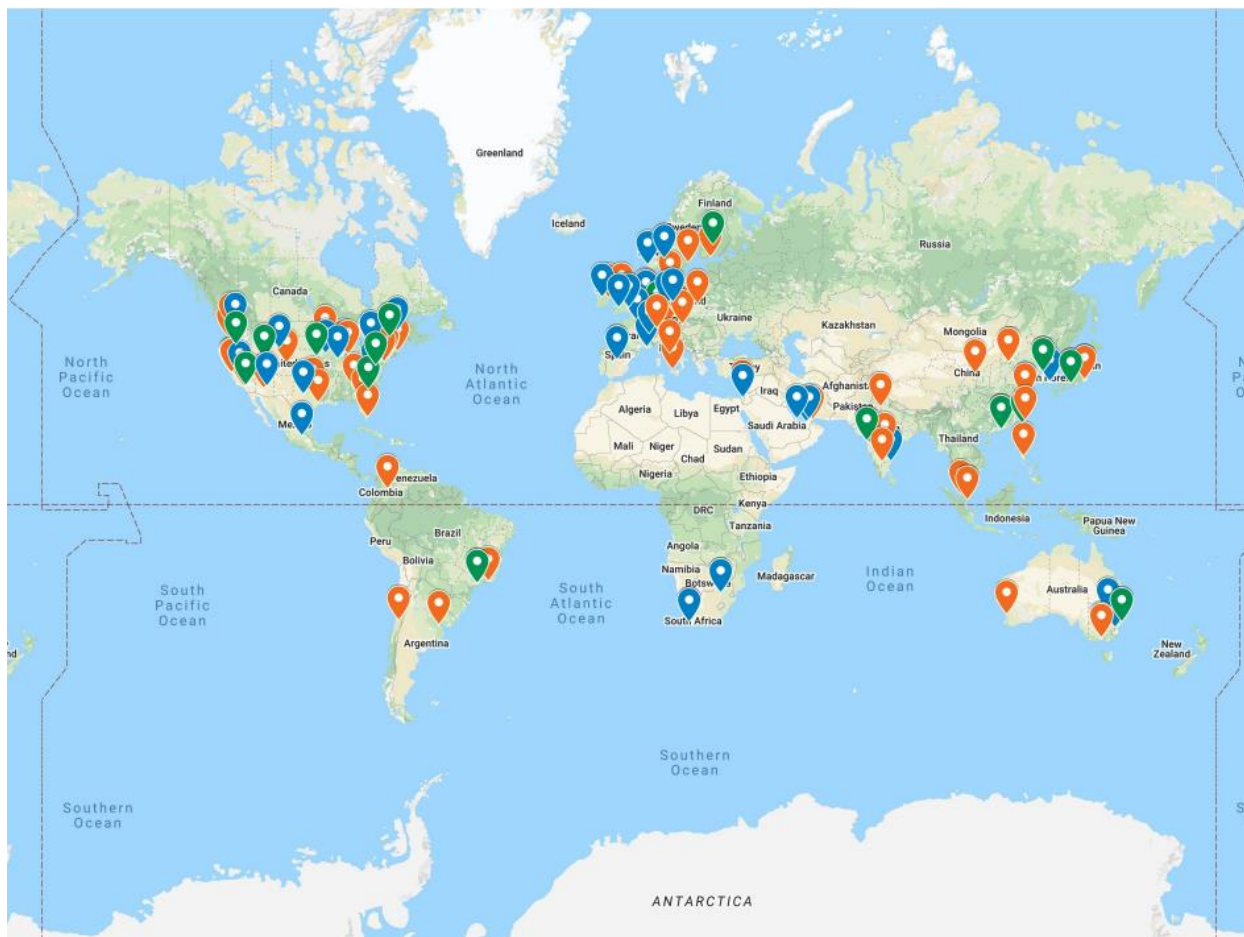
Greenland

Iceland

Finland

Sweden

Russia

Canada

Ukraine

Kazakhstan

Mongolia

North Pacific Ocean

United States

North Atlantic Ocean

Spain

Iraq

Afghanistan

China

Algeria

Libya

Egypt

Saudi Arabia

Pakistan

Mexico

Mali

Niger

Sudan

Thailand

Chad

Nigeria

Ethiopia

Venezuela

Colombia

Kenya

DRC

Tanzania

Indonesia

Papua New Guinea

Peru

Brazil

Bolivia

Angola

South Pacific Ocean

Namibia

Botswana

Madagascar

Indian Ocean

South Atlantic Ocean

Australia

South Africa

New Zealand

Argentina

Southern Ocean

Southern Ocean

ANTARCTICA